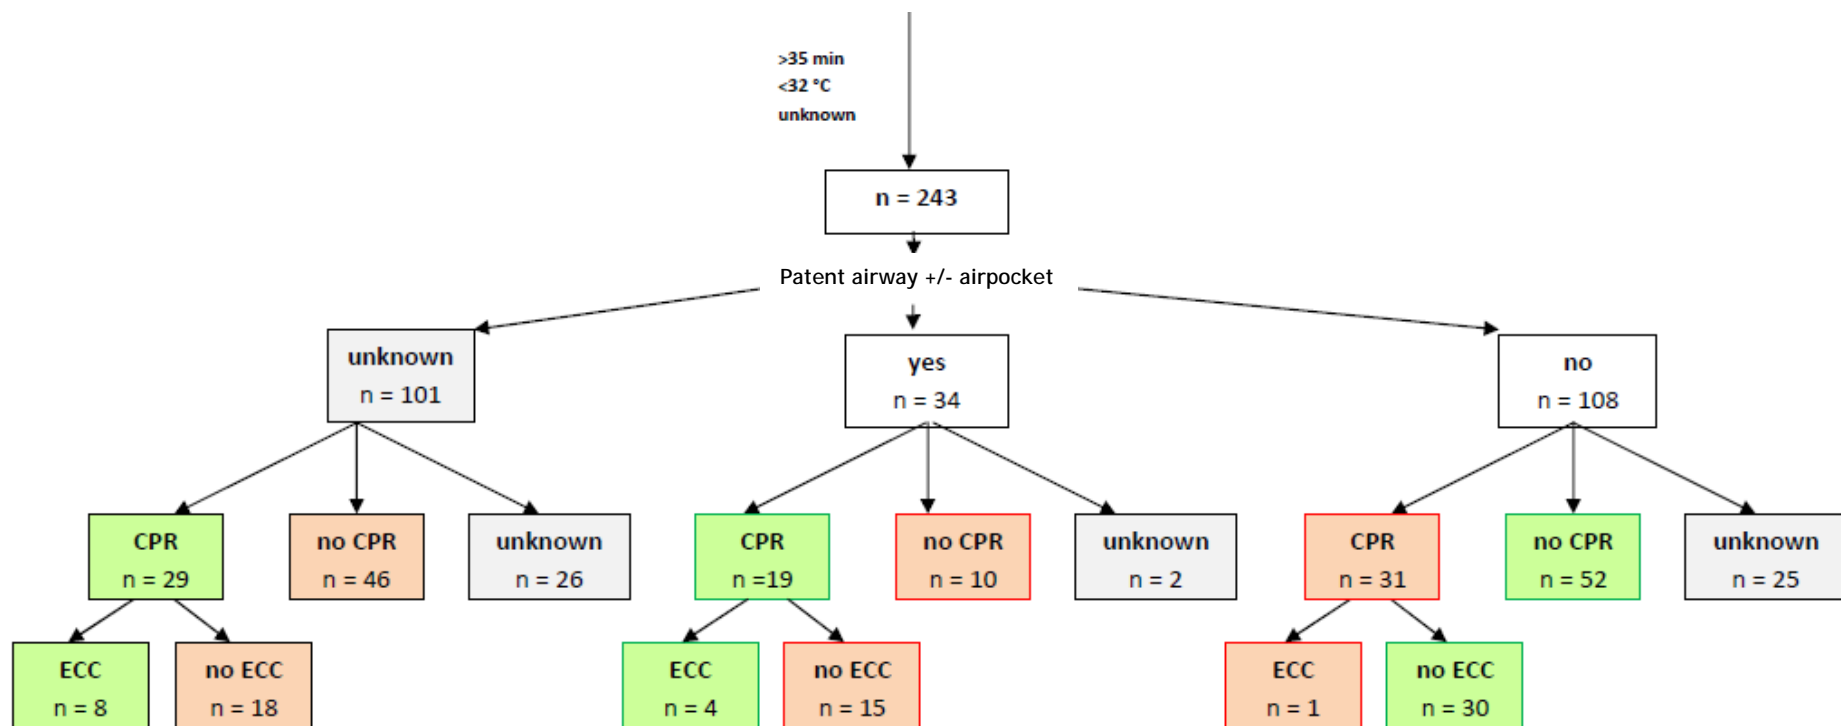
>35 min
<32 °C
unknown

n = 243

Patent airway +/- airpocket

unknown
n = 101

yes
n = 34

no
n = 108

CPR
n = 29

no CPR
n = 46

unknown
n = 26

CPR
n =19

no CPR
n = 10

unknown
n = 2

CPR
n = 31

no CPR
n = 52

unknown
n = 25

ECC
n = 8

no ECC
n = 18

ECC
n = 4

no ECC
n = 15

ECC
n = 1

no ECC
n = 30